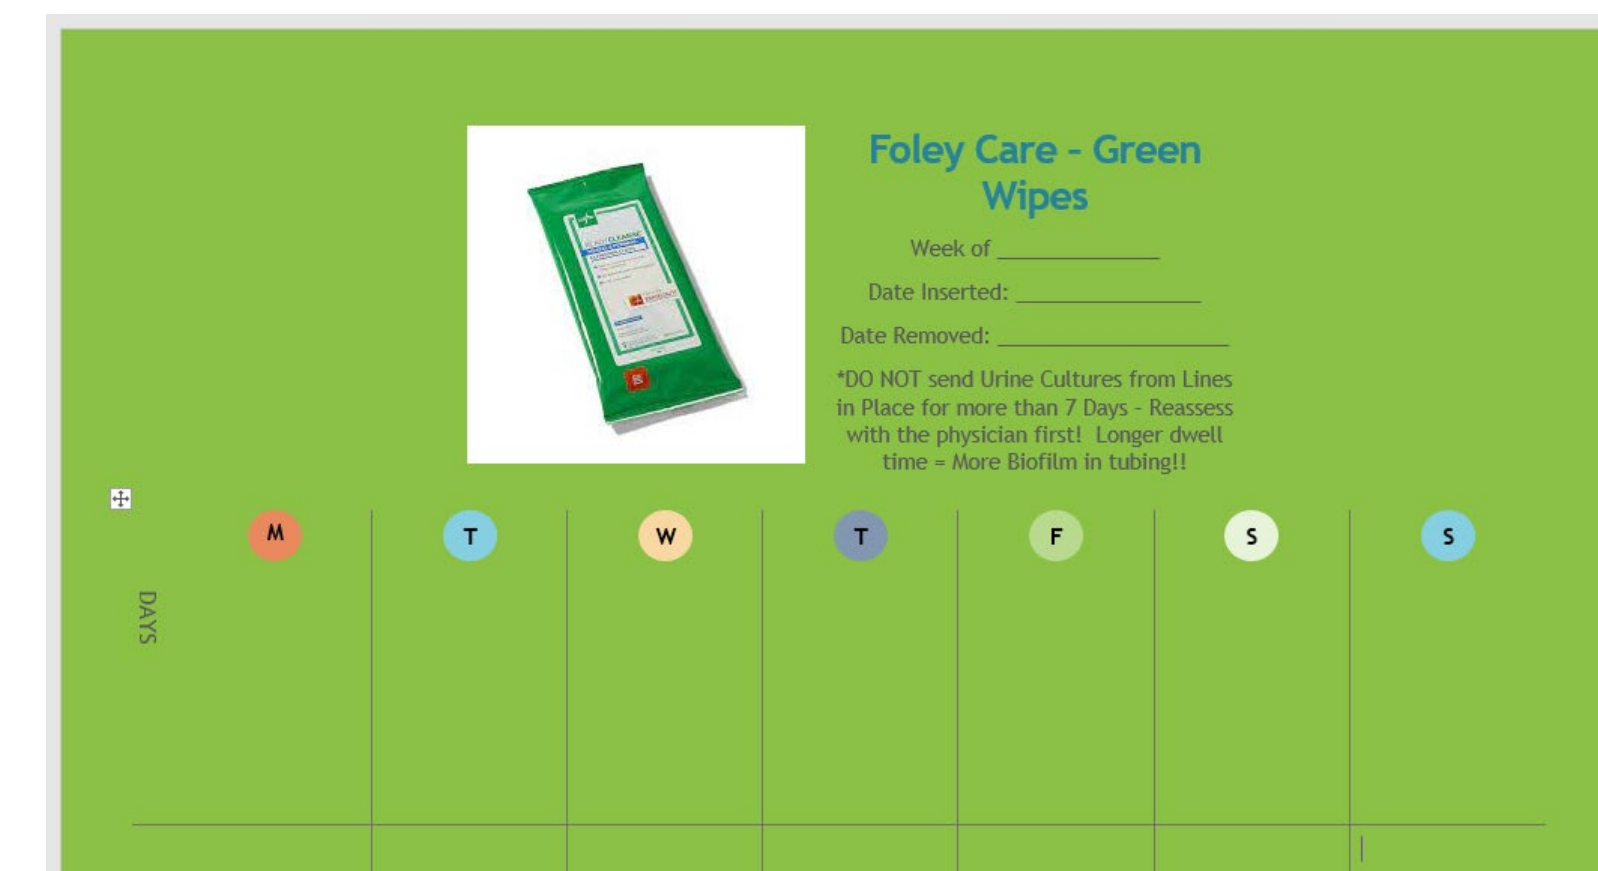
Foley Care - Green Wipes

Week of _____________

Date Inserted: _______________

Date Removed: ___________________

*DO NOT send Urine Cultures from Lines in Place for more than 7 Days - Reassess with the physician first! Longer dwell time = More Biofilm in tubing!!

DAYS

| M | T | W | T | F | S | S |
|---|---|---|---|---|---|---|